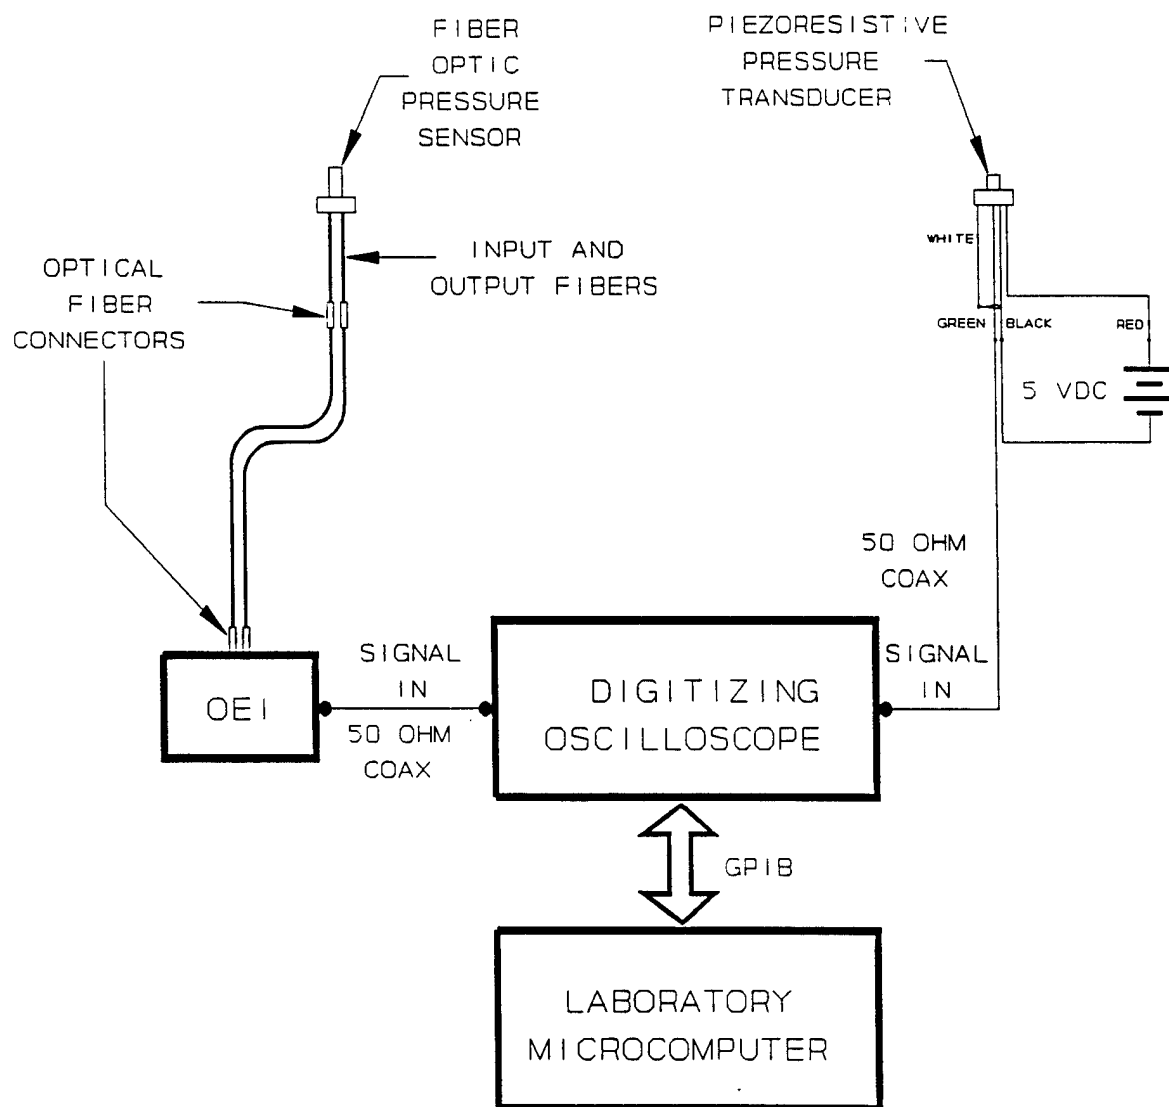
FIBER OPTIC PRESSURE SENSOR

PIEZORESISTIVE PRESSURE TRANSDUCER

INPUT AND OUTPUT FIBERS

OPTICAL FIBER CONNECTORS

WHITE

GREEN

BLACK

RED

5 VDC

50 OHM COAX

OEI

SIGNAL IN

50 OHM COAX

DIGITIZING OSCILLOSCOPE

SIGNAL IN

GPIB

LABORATORY MICROCOMPUTER